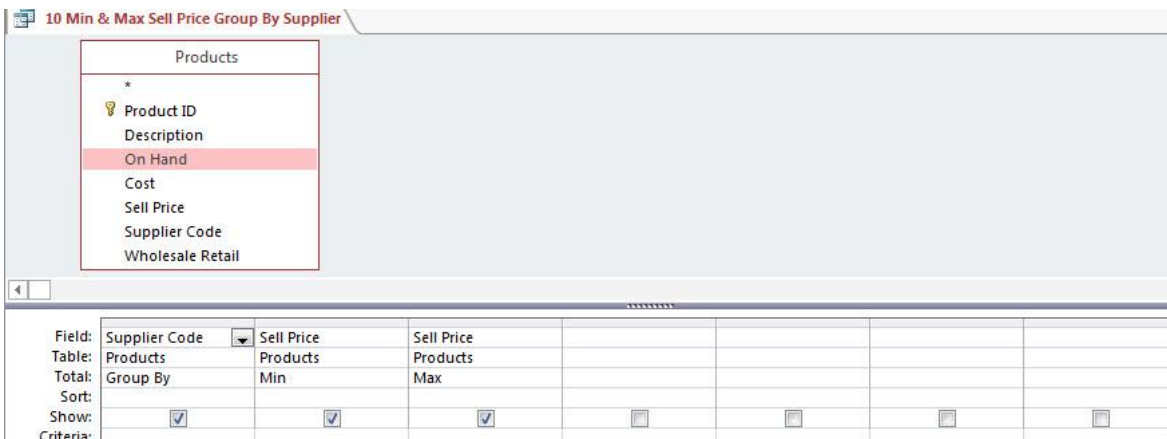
10 Min & Max Sell Price Group By Supplier

Products
*
Product ID
Description
On Hand
Cost
Sell Price
Supplier Code
Wholesale Retail

| | | | | | | | |
|---|---|---|---|---|---|---|---|
| Field: | Supplier Code | Sell Price | Sell Price | | | | |
| Table: | Products | Products | Products | | | | |
| Total: | Group By | Min | Max | | | | |
| Sort: | | | | | | | |
| Show: | ☑ | ☑ | ☑ | ☐ | ☐ | ☐ | ☐ |
| Criteria: | | | | | | | |